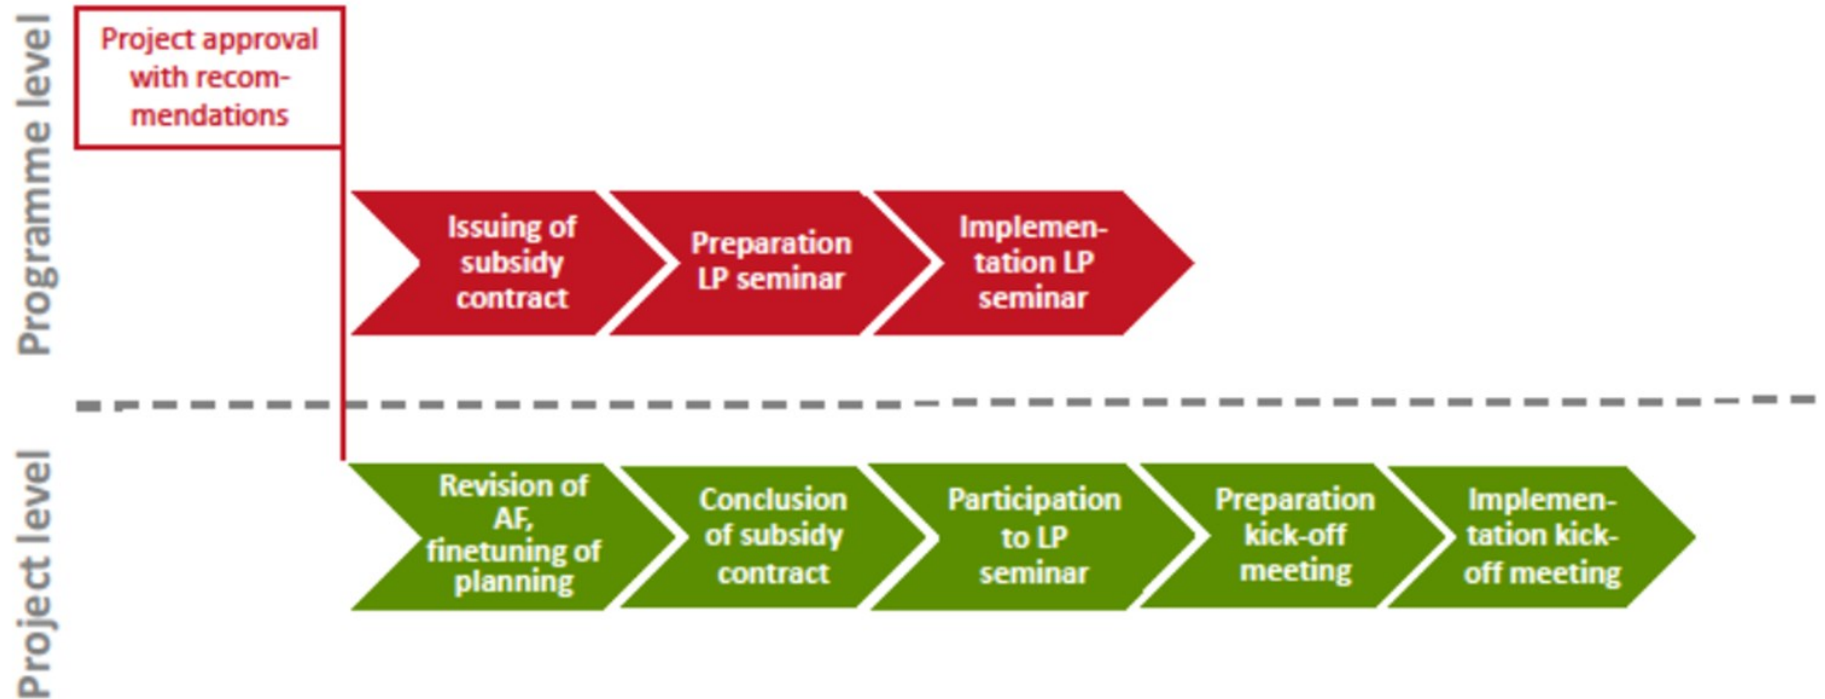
Programme level

Project approval with recommendations

Issuing of subsidy contract

Preparation LP seminar

Implementation LP seminar

Project level

Revision of AF, finetuning of planning

Conclusion of subsidy contract

Participation to LP seminar

Preparation kick-off meeting

Implementation kick-off meeting